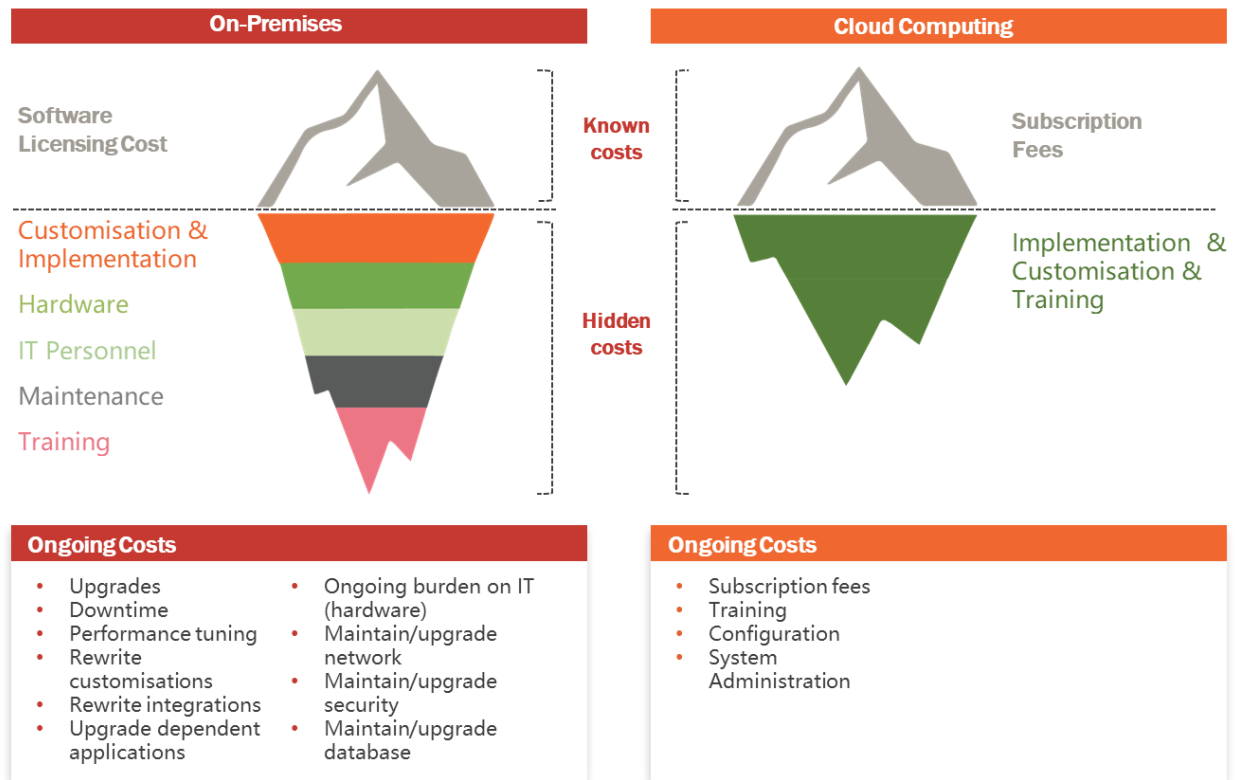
On-Premises

Cloud Computing

Software Licensing Cost

Known costs

Subscription Fees

Customisation & Implementation

Hardware

IT Personnel

Maintenance

Training

Hidden costs

Implementation & Customisation & Training

Ongoing Costs

- Upgrades
- Downtime
- Performance tuning
- Rewrite customisations
- Rewrite integrations
- Upgrade dependent applications

- Ongoing burden on IT (hardware)
- Maintain/upgrade network
- Maintain/upgrade security
- Maintain/upgrade database

Ongoing Costs

- Subscription fees
- Training
- Configuration
- System Administration